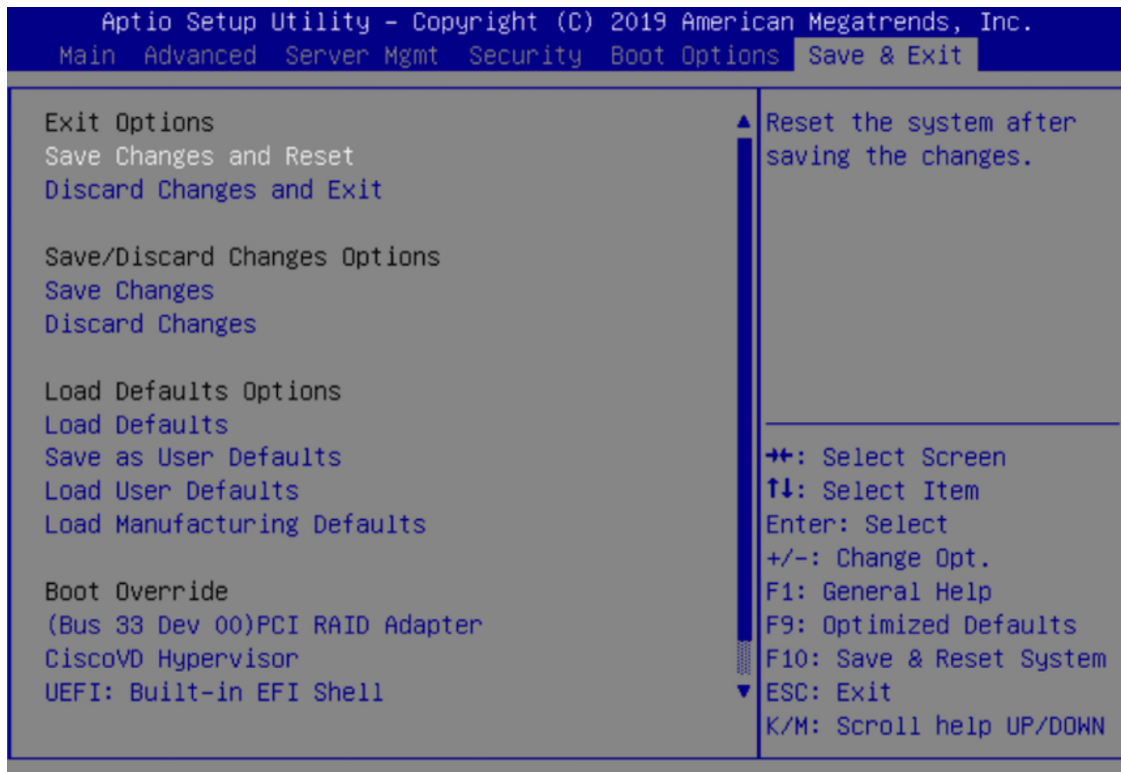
Aptio Setup Utility – Copyright (C) 2019 American Megatrends, Inc.
Main Advanced Server Mgmt Security Boot Options Save & Exit

Exit Options
Save Changes and Reset
Discard Changes and Exit

Save/Discard Changes Options
Save Changes
Discard Changes

Load Defaults Options
Load Defaults
Save as User Defaults
Load User Defaults
Load Manufacturing Defaults

Boot Override
(Bus 33 Dev 00)PCI RAID Adapter
CiscoVD Hypervisor
UEFI: Built-in EFI Shell

Reset the system after saving the changes.

→←: Select Screen
↑↓: Select Item
Enter: Select
+/-: Change Opt.
F1: General Help
F9: Optimized Defaults
F10: Save & Reset System
ESC: Exit
K/M: Scroll help UP/DOWN